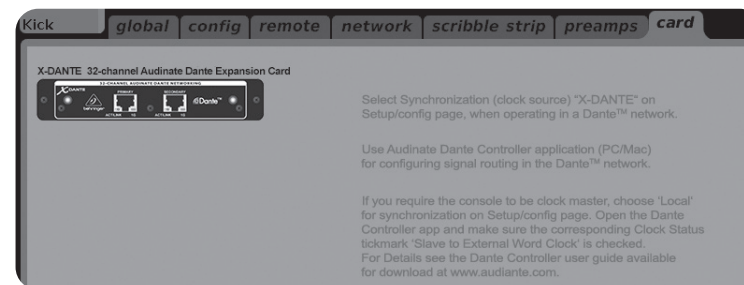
Kick global config remote network scribble strip preamps card

X-DANTE 32-channel Audinate Dante Expansion Card

X DANTE 32-CHANNEL AUDINATE DANTE NETWORKING PRIMARY SECONDARY ACT/LINK 1G ACT/LINK 1G Dante™ behringer

Select Synchronization (clock source) "X-DANTE" on Setup/config page, when operating in a Dante™ network.

Use Audinate Dante Controller application (PC/Mac) for configuring signal routing in the Dante™ network.

If you require the console to be clock master, choose 'Local' for synchronization on Setup/config page. Open the Dante Controller app and make sure the corresponding Clock Status tickmark 'Slave to External Word Clock' is checked. For Details see the Dante Controller user guide available for download at www.audiante.com.